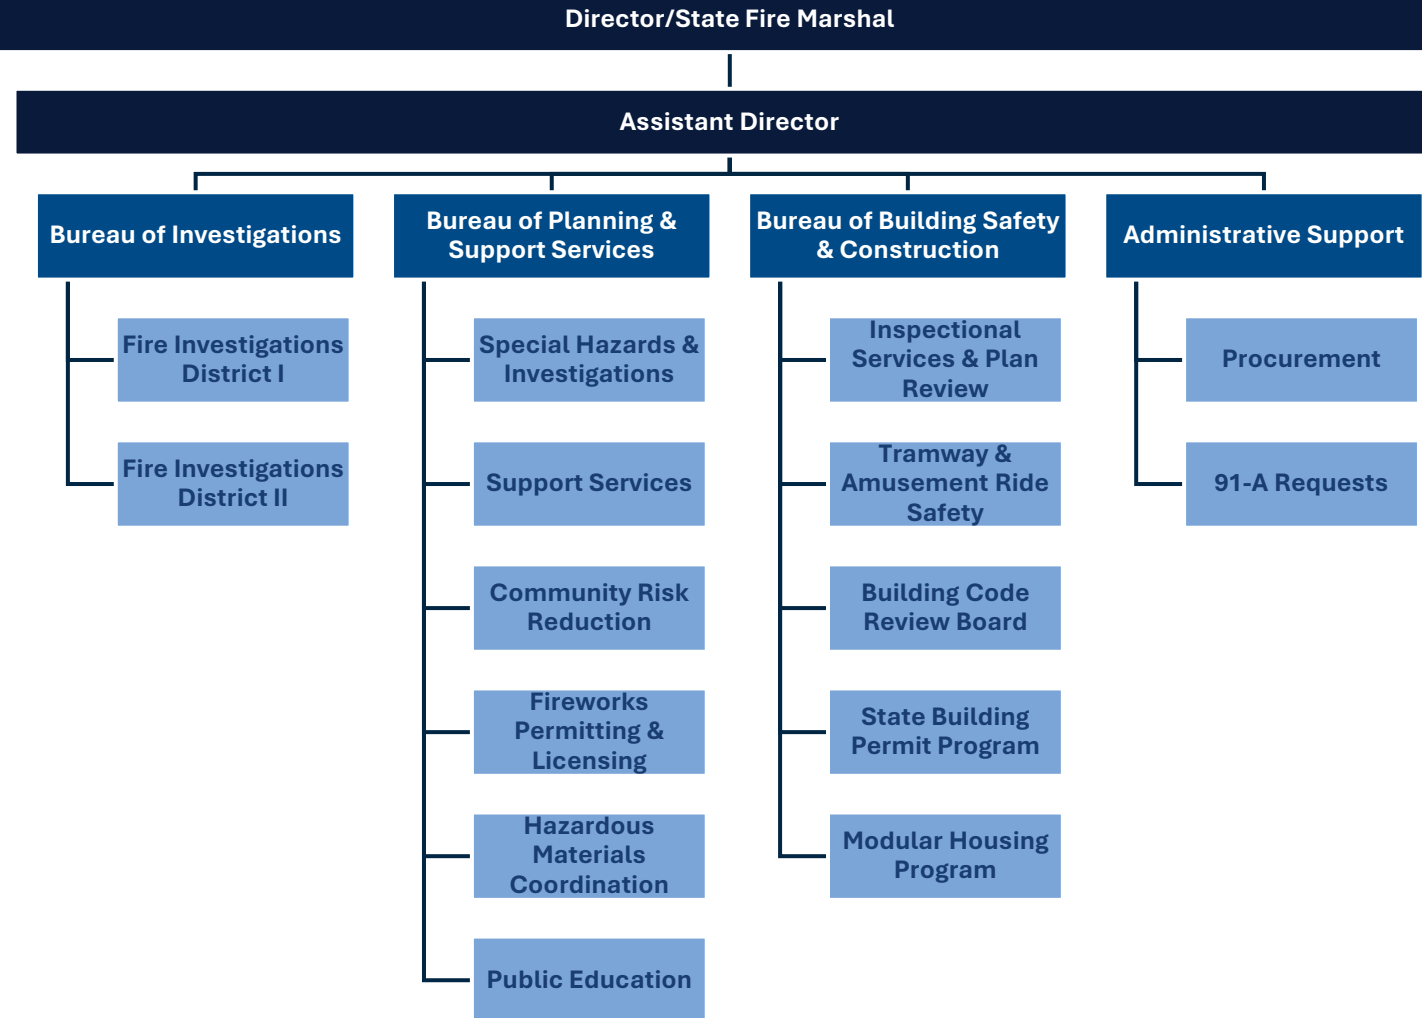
Director/State Fire Marshal

Assistant Director

Bureau of Investigations

Fire Investigations District I

Fire Investigations District II

Bureau of Planning & Support Services

Special Hazards & Investigations

Support Services

Community Risk Reduction

Fireworks Permitting & Licensing

Hazardous Materials Coordination

Public Education

Bureau of Building Safety & Construction

Inspectional Services & Plan Review

Tramway & Amusement Ride Safety

Building Code Review Board

State Building Permit Program

Modular Housing Program

Administrative Support

Procurement

91-A Requests